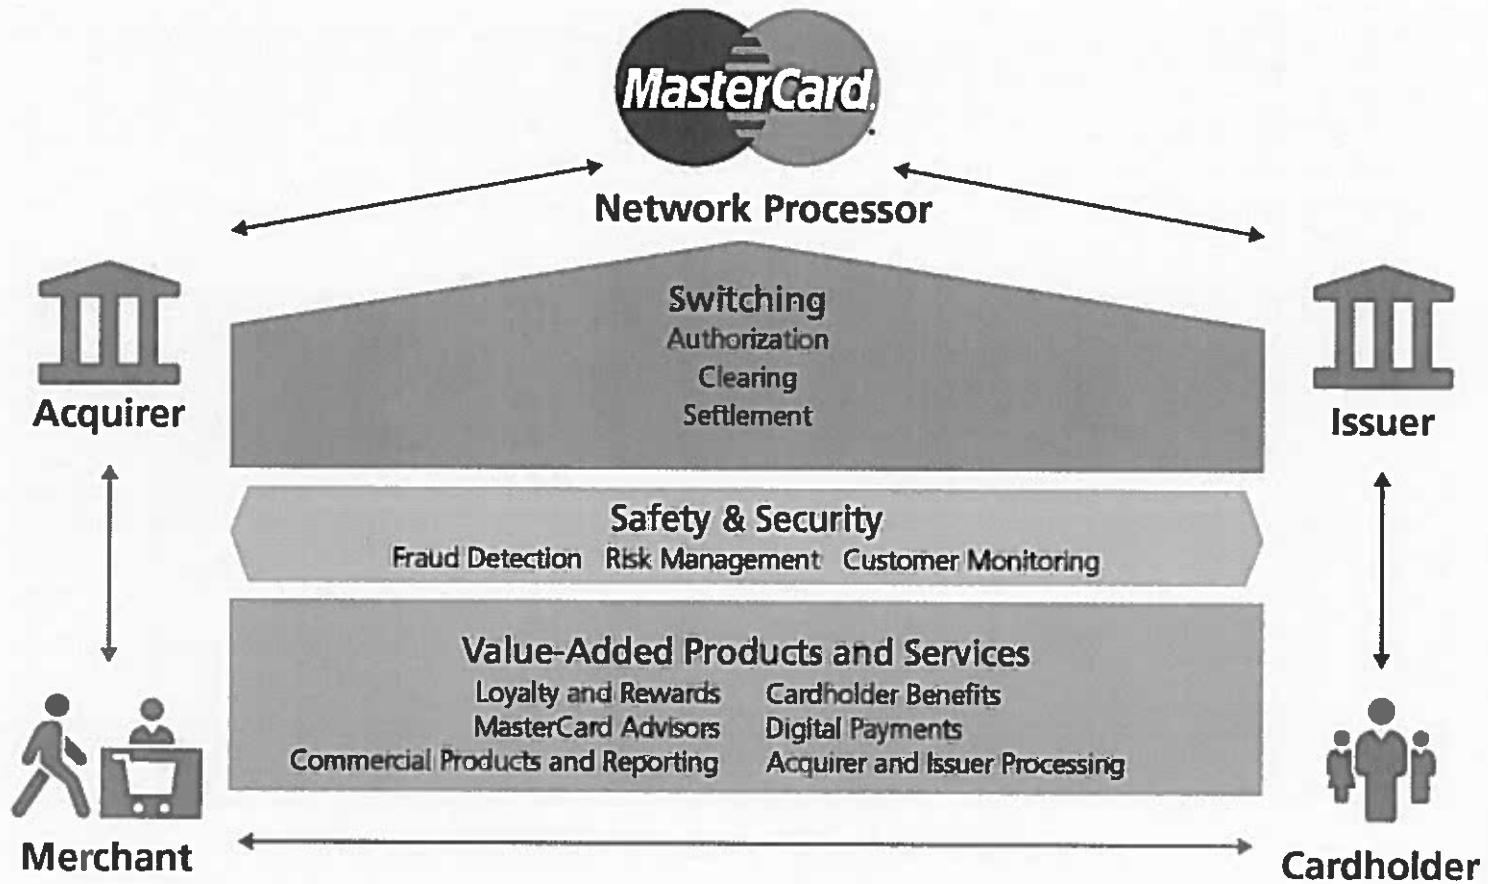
MasterCard

Network Processor

Acquirer

Issuer

Switching
Authorization
Clearing
Settlement

Safety & Security
Fraud Detection Risk Management Customer Monitoring

Value-Added Products and Services
Loyalty and Rewards Cardholder Benefits
MasterCard Advisors Digital Payments
Commercial Products and Reporting Acquirer and Issuer Processing

Merchant

Cardholder